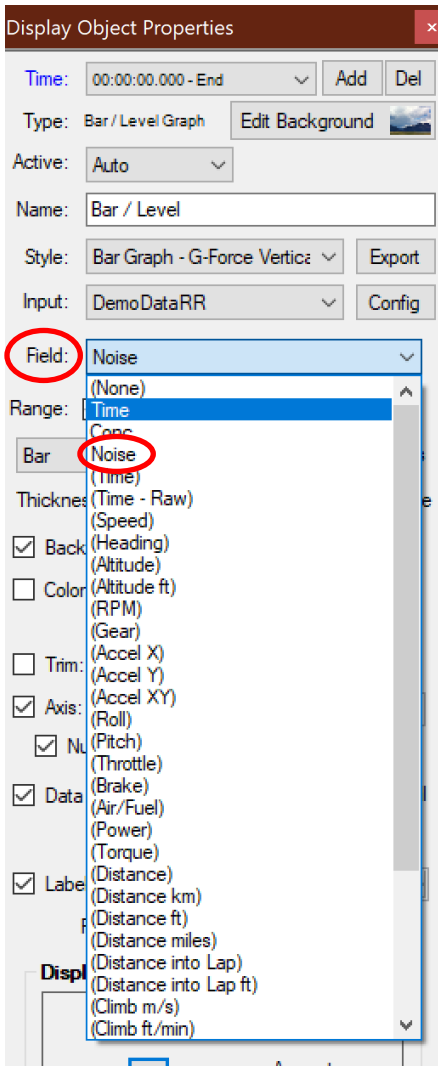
Display Object Properties

Time: 00:00:00.000 - End Add Del

Type: Bar / Level Graph Edit Background

Active: Auto

Name: Bar / Level

Style: Bar Graph - G-Force Vertica Export

Input: DemoDataRR Config

Field: Noise

Range: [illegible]

Bar

Thicknes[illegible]

Back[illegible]

Color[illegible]

Trim:

Axis:

Nu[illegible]

Data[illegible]

Labe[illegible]

F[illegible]

Displ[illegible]

(None)
Time
Conc
Noise
(Time)
(Time - Raw)
(Speed)
(Heading)
(Altitude)
(Altitude ft)
(RPM)
(Gear)
(Accel X)
(Accel Y)
(Accel XY)
(Roll)
(Pitch)
(Throttle)
(Brake)
(Air/Fuel)
(Power)
(Torque)
(Distance)
(Distance km)
(Distance ft)
(Distance miles)
(Distance into Lap)
(Distance into Lap ft)
(Climb m/s)
(Climb ft/min)